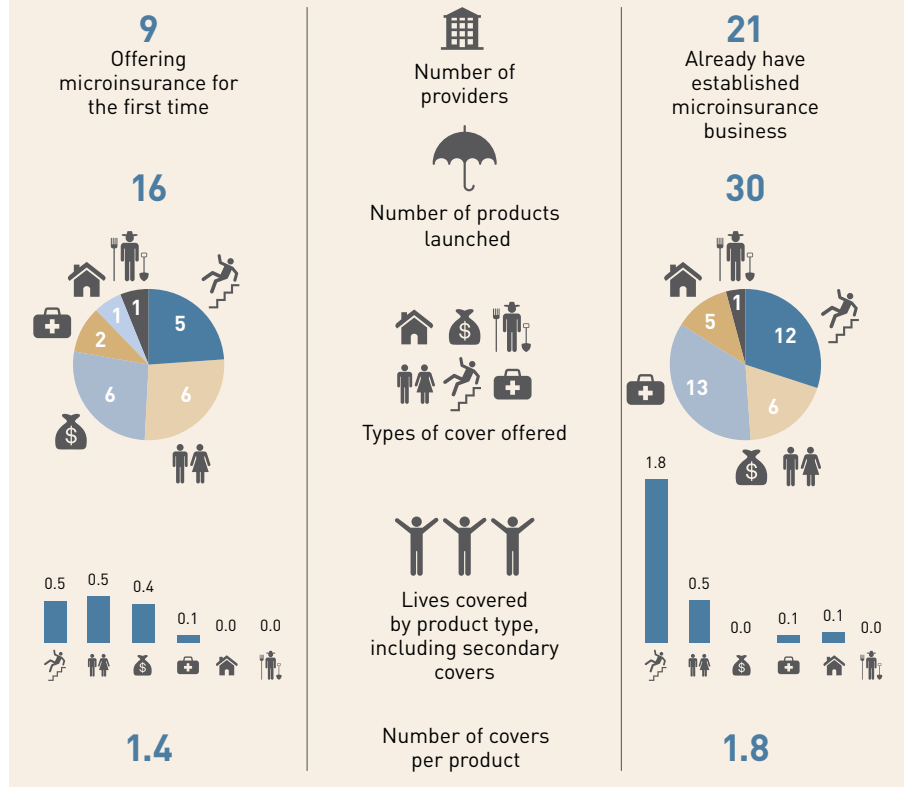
9
Offering microinsurance for the first time

Number of providers

21
Already have established microinsurance business

16

1
1
5
2
6
6

Number of products launched

30

1
5
12
13
6

Types of cover offered

1.8

0.5
0.5
0.4
0.1
0.0
0.0

Lives covered by product type, including secondary covers

0.5
0.0
0.1
0.1
0.0

1.4

Number of covers per product

1.8